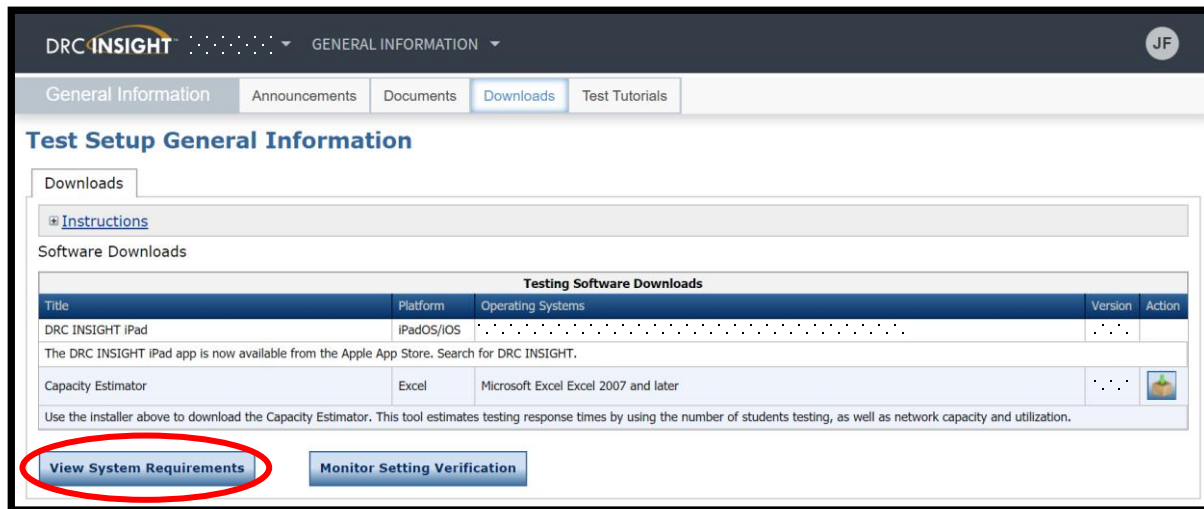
DRC INSIGHT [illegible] GENERAL INFORMATION JF

General Information Announcements Documents Downloads Test Tutorials

Test Setup General Information

Downloads

Instructions

Software Downloads

| Testing Software Downloads | | | | |
|---|---|---|---|---|
| Title | Platform | Operating Systems | Version | Action |
| DRC INSIGHT iPad | iPadOS/iOS | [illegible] | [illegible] | |
| The DRC INSIGHT iPad app is now available from the Apple App Store. Search for DRC INSIGHT. | | | | |
| Capacity Estimator | Excel | Microsoft Excel Excel 2007 and later | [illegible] | |
| Use the installer above to download the Capacity Estimator. This tool estimates testing response times by using the number of students testing, as well as network capacity and utilization. | | | | |

View System Requirements Monitor Setting Verification